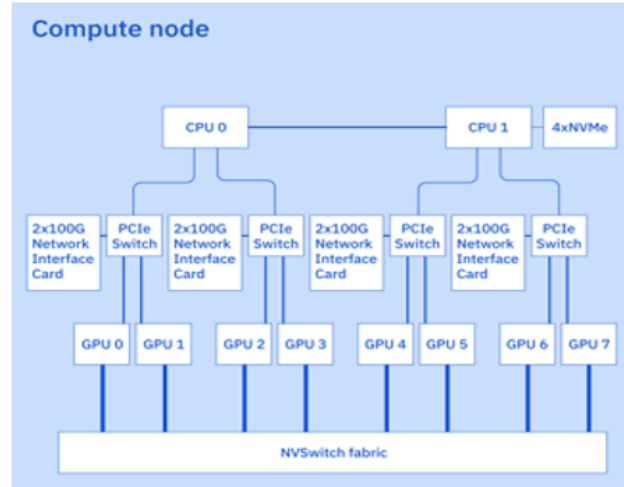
Compute node

CPU 0

CPU 1

4xNVMe

2x100G Network Interface Card

PCIe Switch

2x100G Network Interface Card

PCIe Switch

2x100G Network Interface Card

PCIe Switch

2x100G Network Interface Card

PCIe Switch

GPU 0

GPU 1

GPU 2

GPU 3

GPU 4

GPU 5

GPU 6

GPU 7

NVSwitch fabric